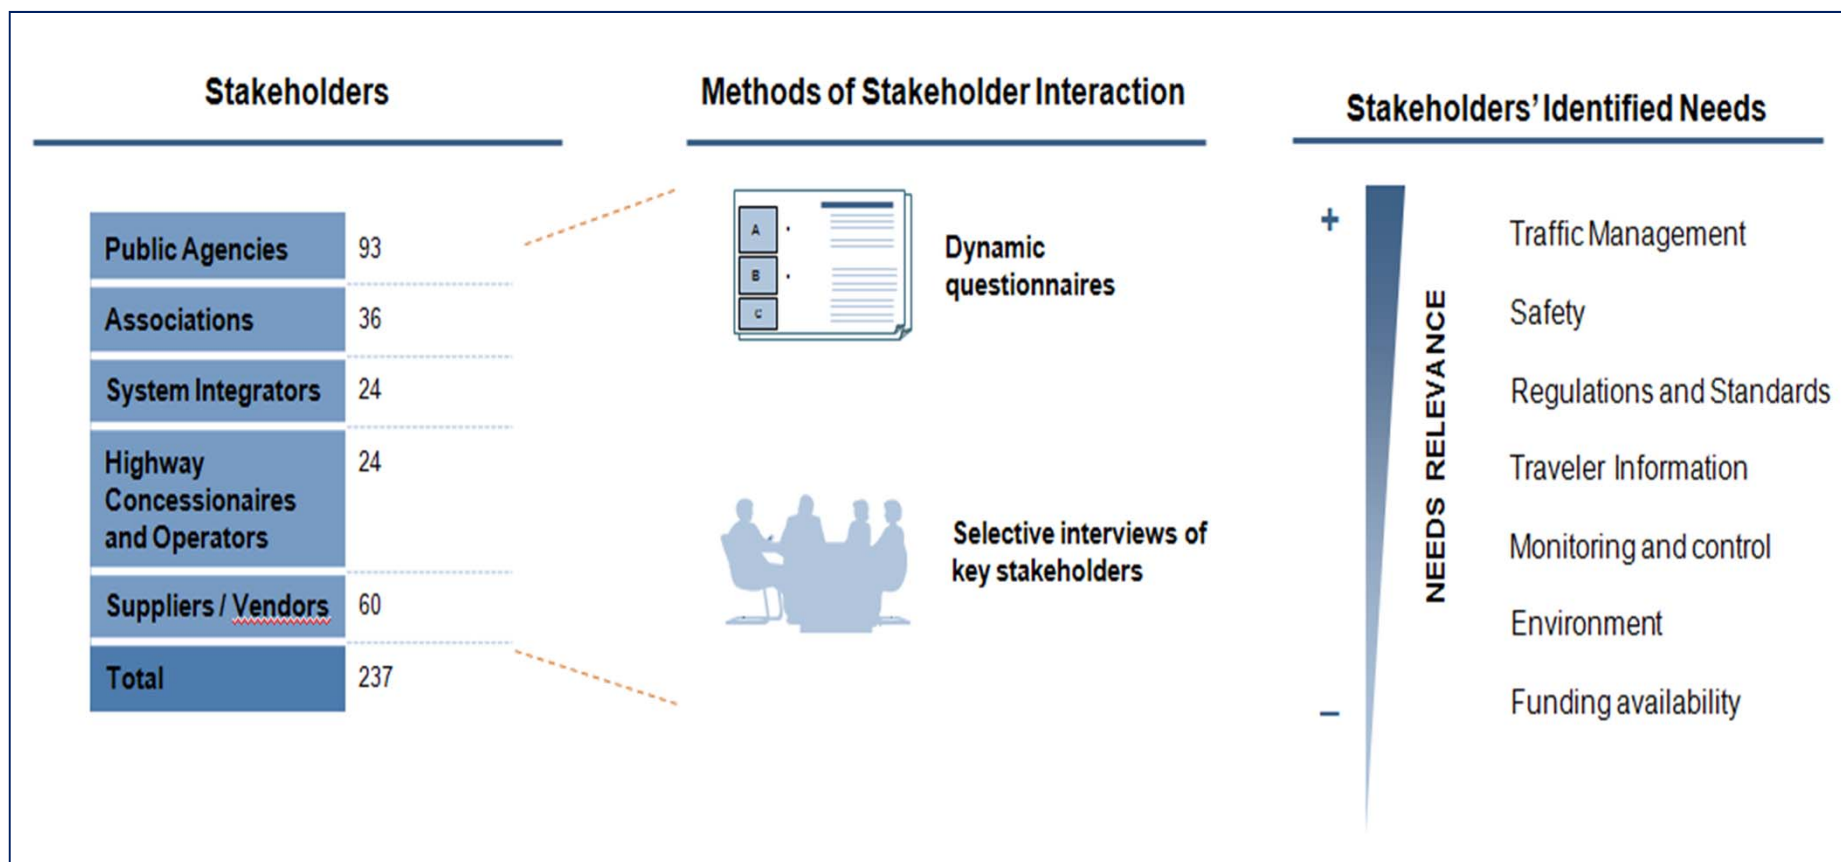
Stakeholders

| Public Agencies | 93 |
|---|---|
| Associations | 36 |
| System Integrators | 24 |
| Highway Concessionaires and Operators | 24 |
| Suppliers / Vendors | 60 |
| Total | 237 |

Methods of Stakeholder Interaction

A
B
C

Dynamic questionnaires

Selective interviews of key stakeholders

Stakeholders' Identified Needs

+

NEEDS RELEVANCE

–

Traffic Management

Safety

Regulations and Standards

Traveler Information

Monitoring and control

Environment

Funding availability